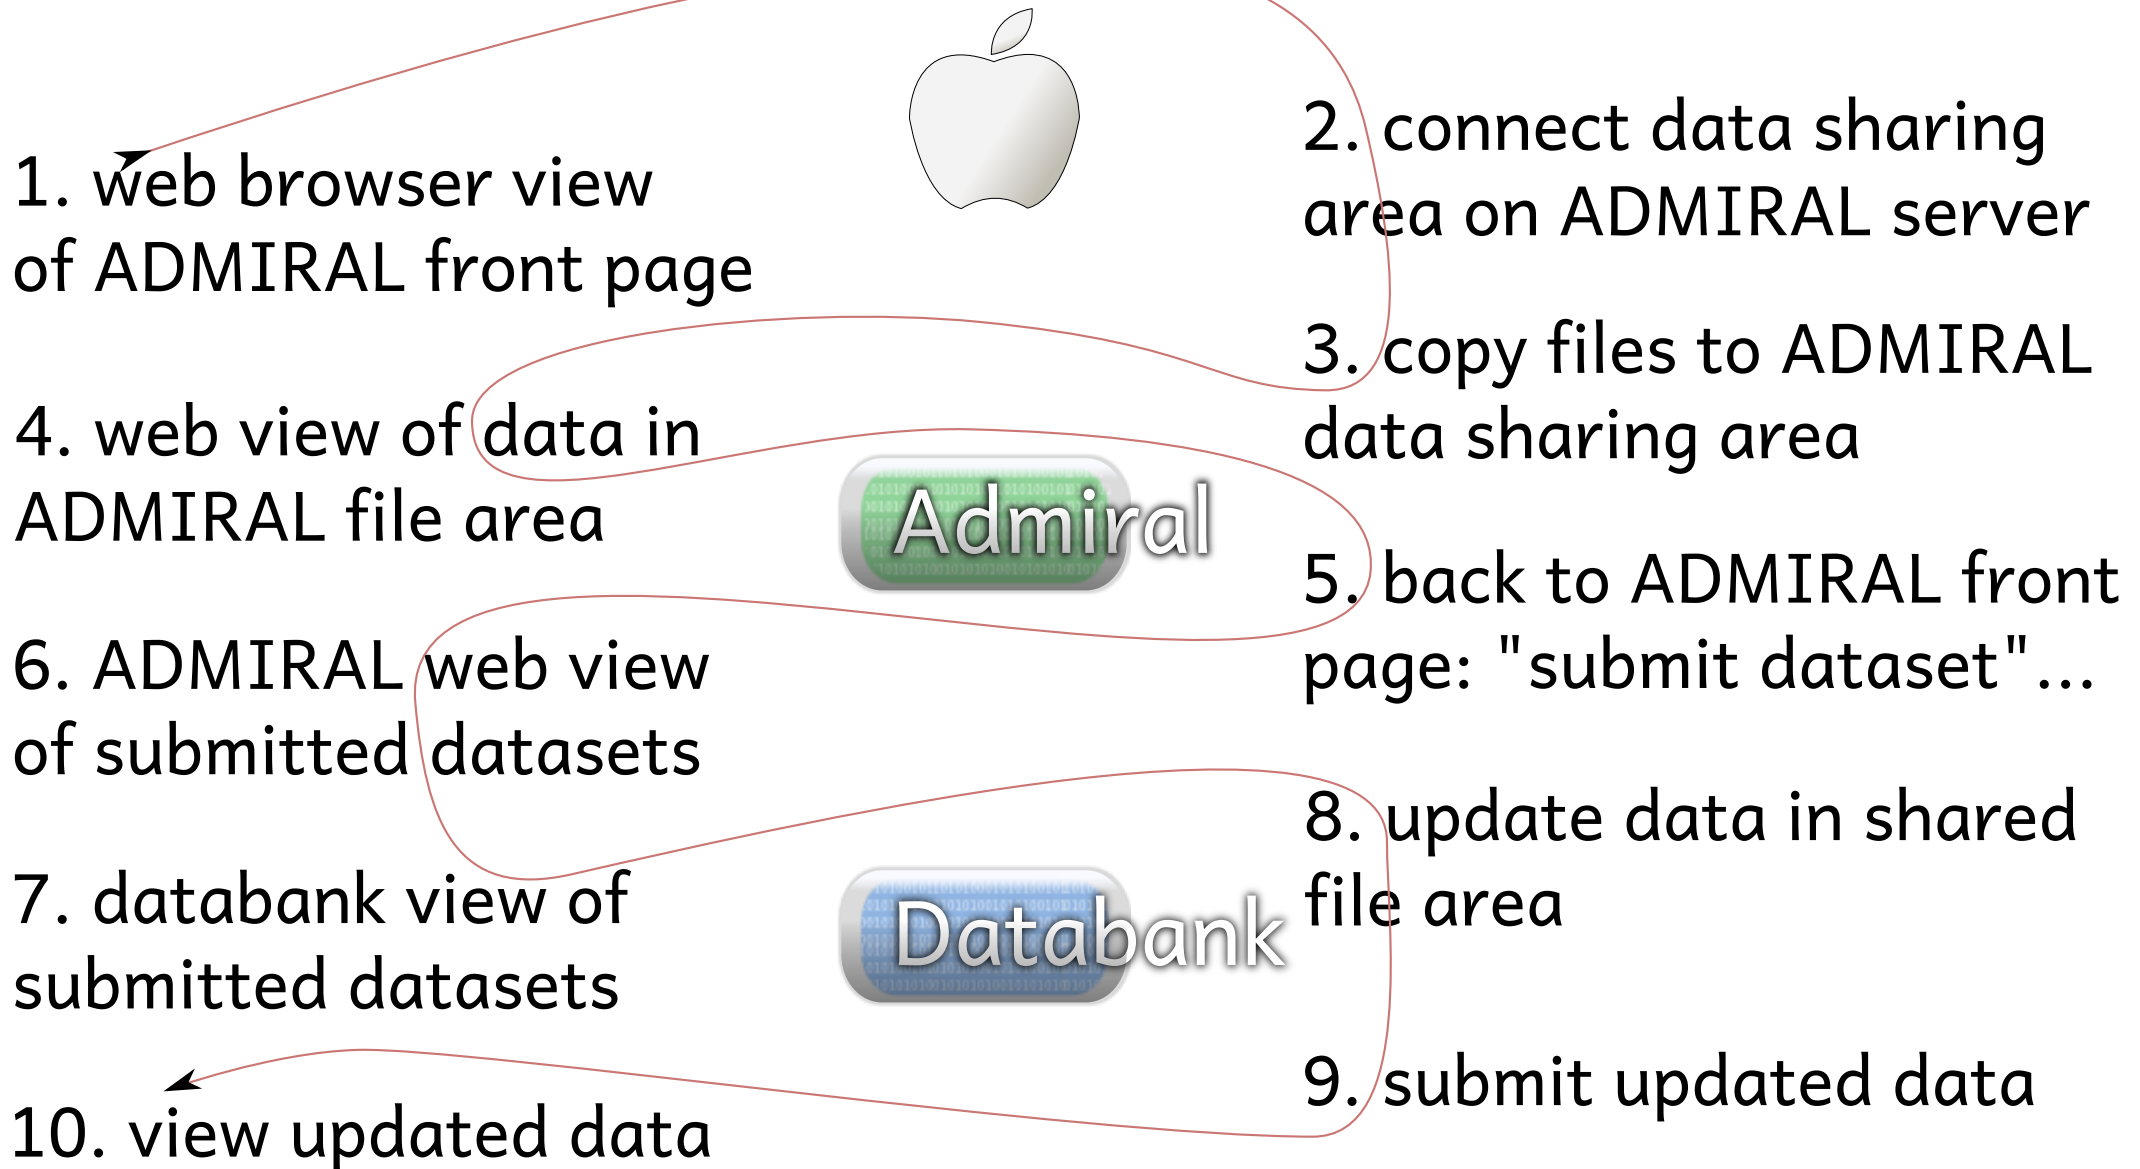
1. web browser view of ADMIRAL front page

2. connect data sharing area on ADMIRAL server

3. copy files to ADMIRAL data sharing area

4. web view of data in ADMIRAL file area

Admiral

5. back to ADMIRAL front page: "submit dataset"...

6. ADMIRAL web view of submitted datasets

8. update data in shared file area

7. databank view of submitted datasets

Databank

9. submit updated data

10. view updated data